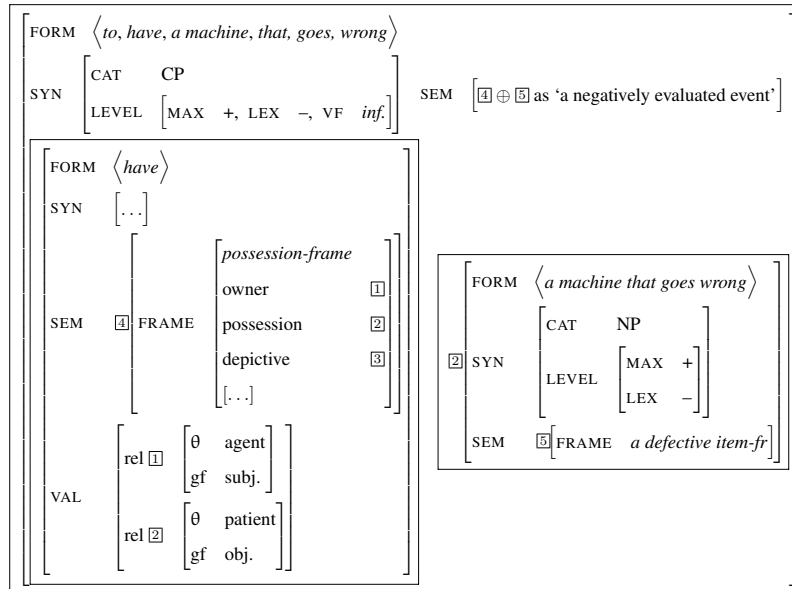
FORM $\langle$*to, have, a machine, that, goes, wrong*$\rangle$

SYN CAT CP
LEVEL [MAX +, LEX –, VF *inf.*]

SEM [4 $\oplus$ 5 as 'a negatively evaluated event']

FORM $\langle$*have*$\rangle$

SYN [. . .]

SEM 4 FRAME
*possession-frame*
owner 1
possession 2
depictive 3
[. . .]

VAL
rel 1 [θ agent, gf subj.]
rel 2 [θ patient, gf obj.]

2 FORM $\langle$*a machine that goes wrong*$\rangle$

SYN CAT NP
LEVEL [MAX +, LEX –]

SEM 5 [FRAME *a defective item-fr*]